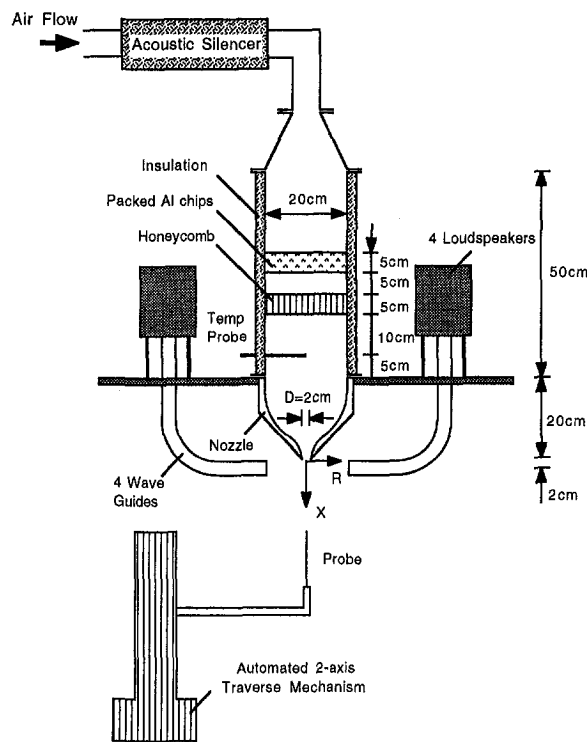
Air Flow
Acoustic Silencer
Insulation
20cm
Packed Al chips
Honeycomb
4 Loudspeakers
5cm
5cm
5cm
10cm
5cm
50cm
Temp Probe
D=2cm
20cm
Nozzle
4 Wave Guides
R
2cm
X
Probe
Automated 2-axis Traverse Mechanism